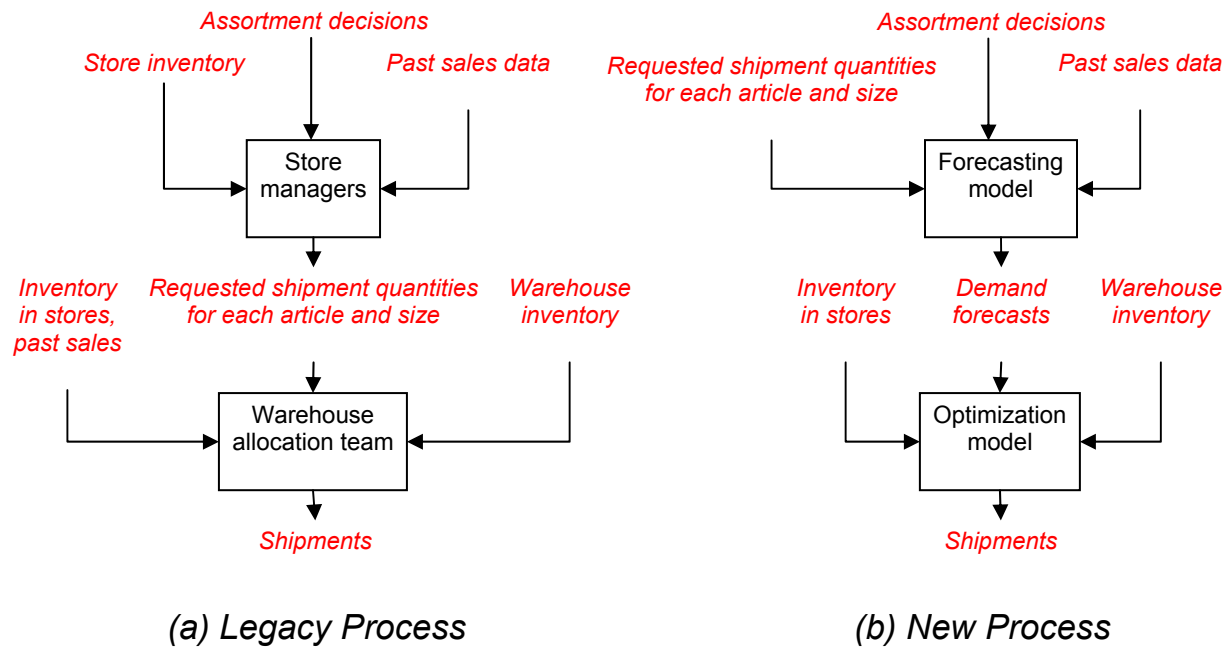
Assortment decisions

Store inventory

Past sales data

Store managers

Inventory in stores, past sales

Requested shipment quantities for each article and size

Warehouse inventory

Warehouse allocation team

Shipments

(a) Legacy Process

Assortment decisions

Requested shipment quantities for each article and size

Past sales data

Forecasting model

Inventory in stores

Demand forecasts

Warehouse inventory

Optimization model

Shipments

(b) New Process